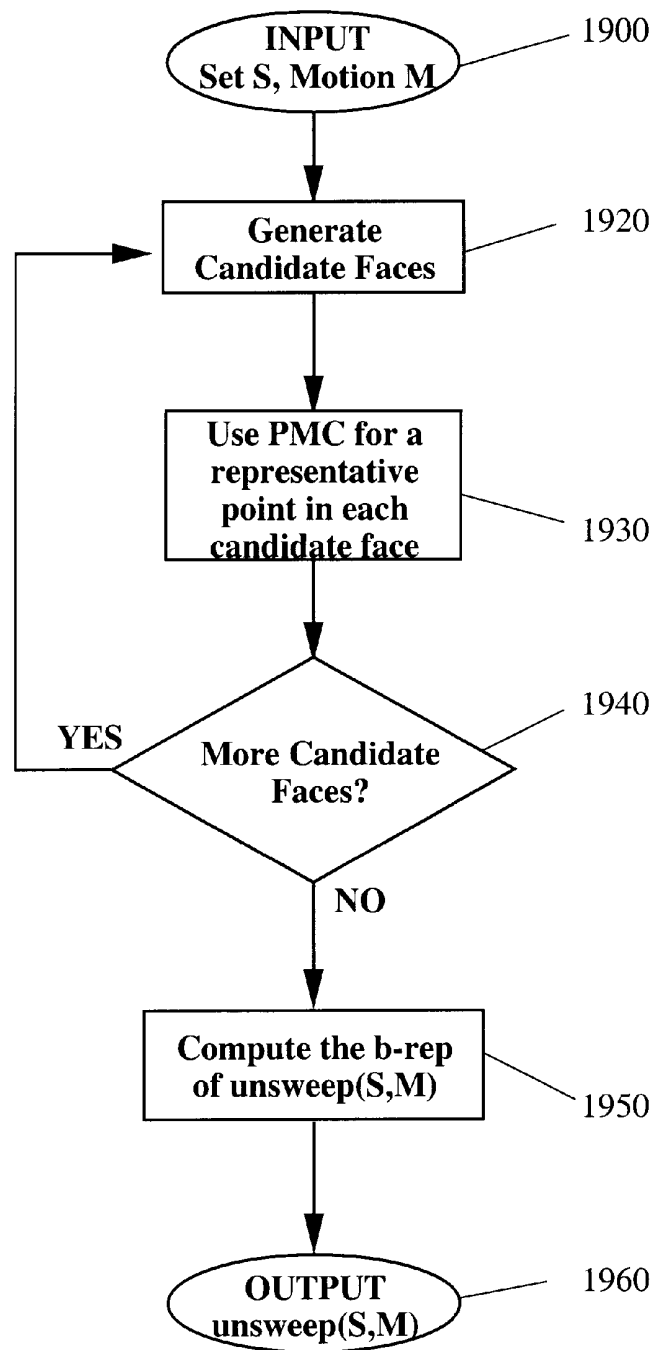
INPUT
Set S, Motion M

1900

Generate Candidate Faces

1920

Use PMC for a representative point in each candidate face

1930

More Candidate Faces?

1940

YES

NO

Compute the b-rep of unsweep(S,M)

1950

OUTPUT
unsweep(S,M)

1960